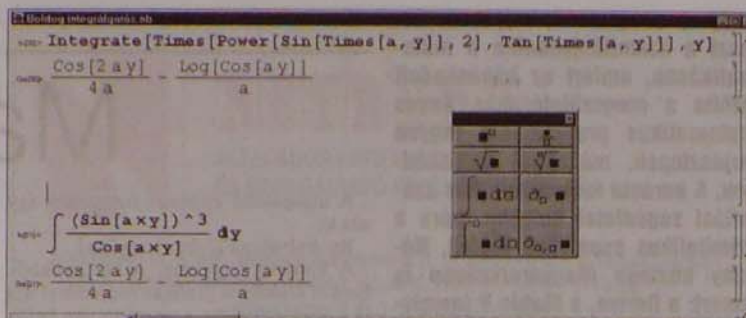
Boldog integrálgarás.nb

In[1]:= Integrate[Times[Power[Sin[Times[a, y]], 2], Tan[Times[a, y]]], y]

Out[1]= $\frac{\text{Cos}[2\,a\,y]}{4\,a} - \frac{\text{Log}[\text{Cos}[a\,y]]}{a}$

In[2]:= $\int \frac{(\text{Sin}[a \times y])\text{^}3}{\text{Cos}[a \times y]}\,dy$

Out[2]= $\frac{\text{Cos}[2\,a\,y]}{4\,a} - \frac{\text{Log}[\text{Cos}[a\,y]]}{a}$

| $\blacksquare^{\square}$ | $\frac{\blacksquare}{\square}$ |
|---|---|
| $\sqrt{\blacksquare}$ | $\sqrt[\square]{\blacksquare}$ |
| $\int \blacksquare\, d\square$ | $\partial_{\square} \blacksquare$ |
| $\int_{\square}^{\square} \blacksquare\, d\square$ | $\partial_{\square,\square} \blacksquare$ |